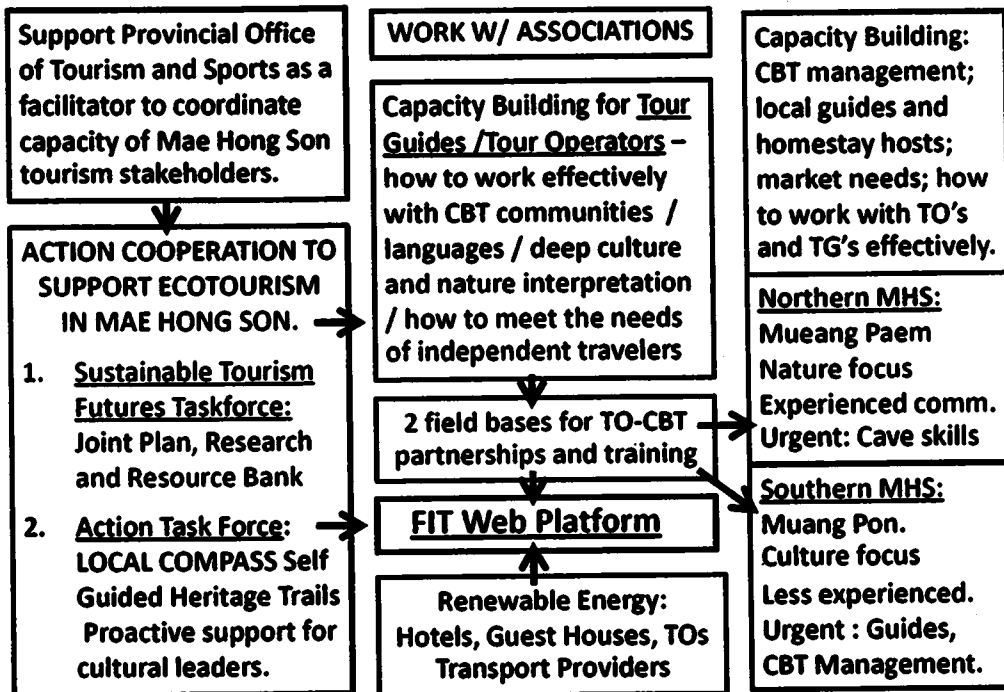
Support Provincial Office of Tourism and Sports as a facilitator to coordinate capacity of Mae Hong Son tourism stakeholders.

ACTION COOPERATION TO SUPPORT ECOTOURISM IN MAE HONG SON.

1. Sustainable Tourism Futures Taskforce: Joint Plan, Research and Resource Bank

2. Action Task Force: LOCAL COMPASS Self Guided Heritage Trails Proactive support for cultural leaders.

WORK W/ ASSOCIATIONS

Capacity Building for Tour Guides /Tour Operators – how to work effectively with CBT communities / languages / deep culture and nature interpretation / how to meet the needs of independent travelers

2 field bases for TO-CBT partnerships and training

FIT Web Platform

Renewable Energy: Hotels, Guest Houses, TOs Transport Providers

Capacity Building: CBT management; local guides and homestay hosts; market needs; how to work with TO's and TG's effectively.

Northern MHS: Mueang Paem Nature focus Experienced comm. Urgent: Cave skills

Southern MHS: Muang Pon. Culture focus Less experienced. Urgent : Guides, CBT Management.